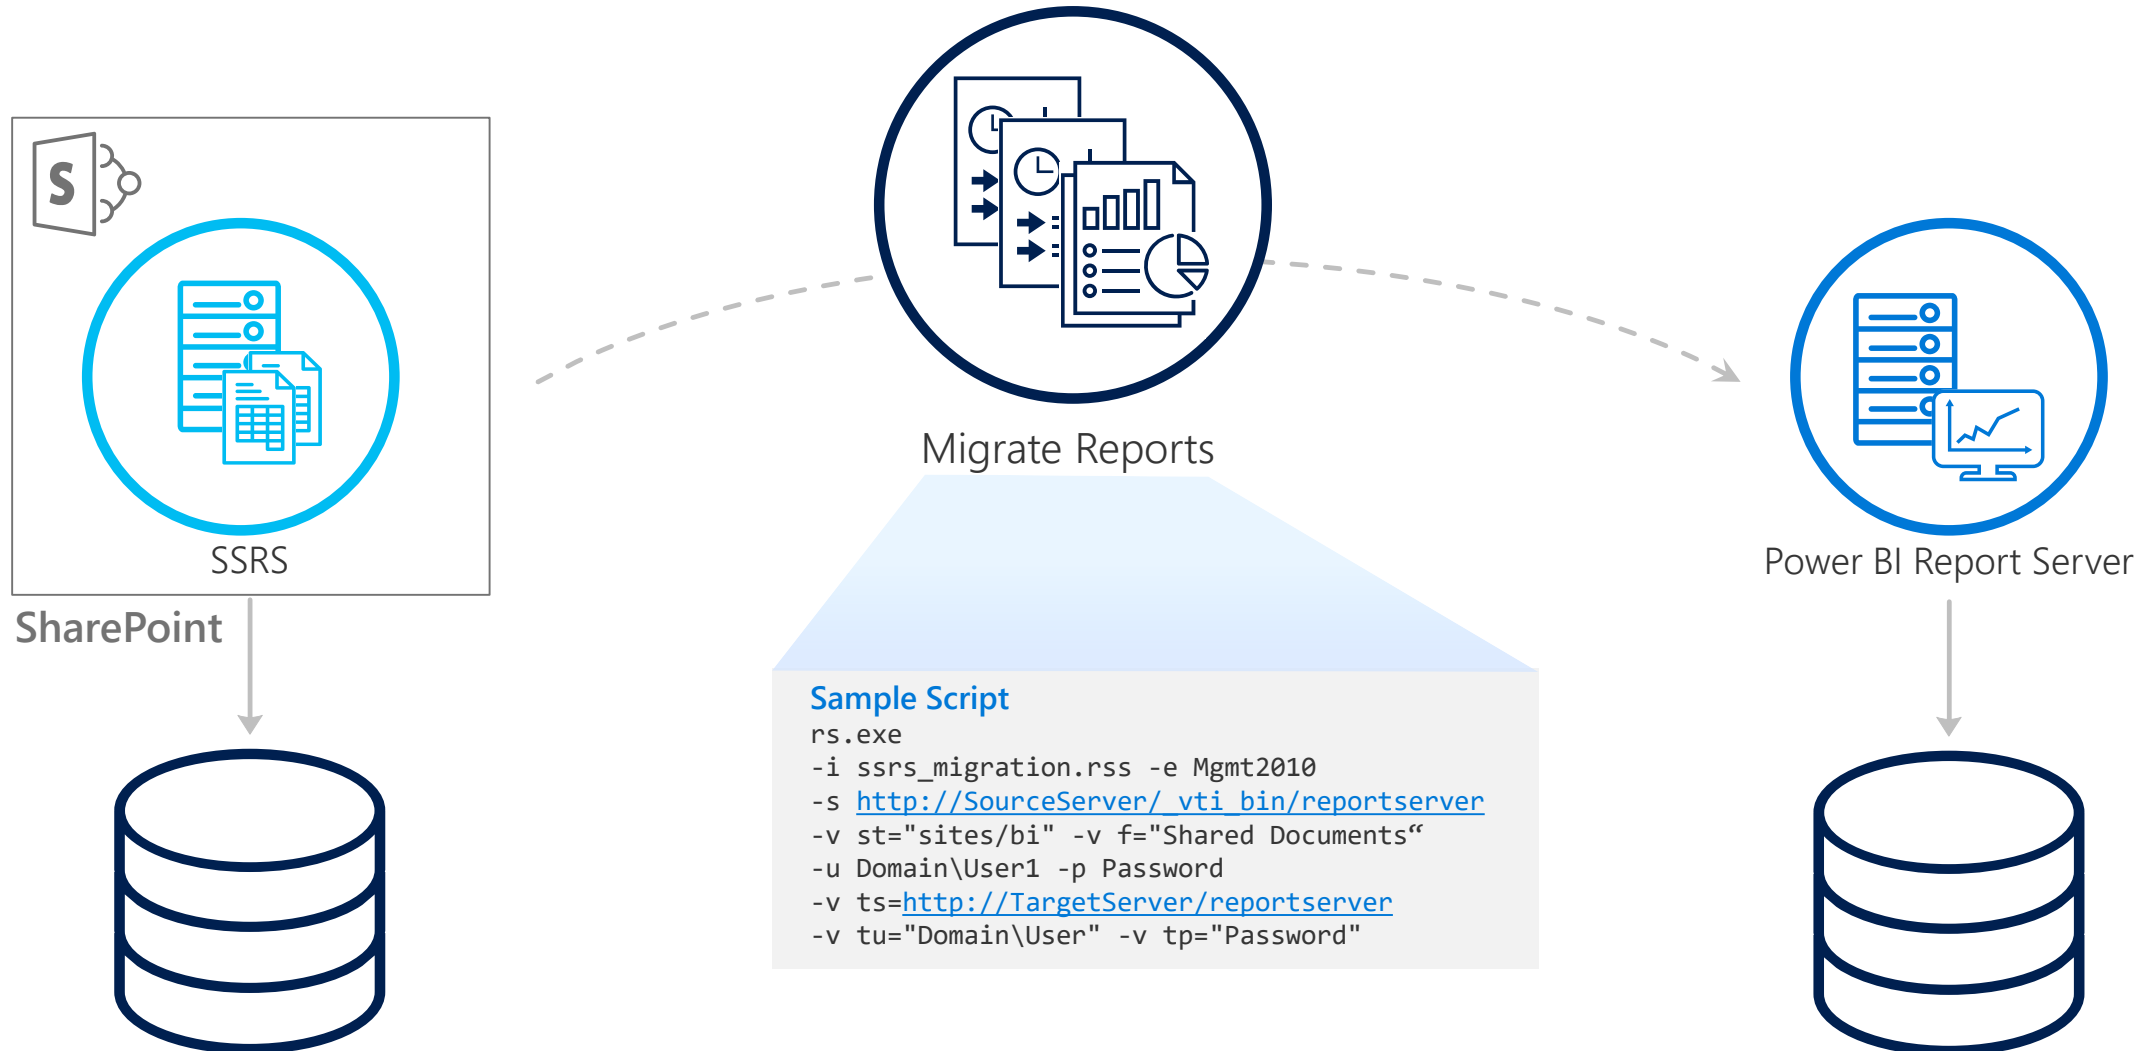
S

SSRS

SharePoint

Migrate Reports

Sample Script
rs.exe
-i ssrs_migration.rss -e Mgmt2010
-s http://SourceServer/_vti_bin/reportserver
-v st="sites/bi" -v f="Shared Documents“
-u Domain\User1 -p Password
-v ts=http://TargetServer/reportserver
-v tu="Domain\User" -v tp="Password"

Power BI Report Server